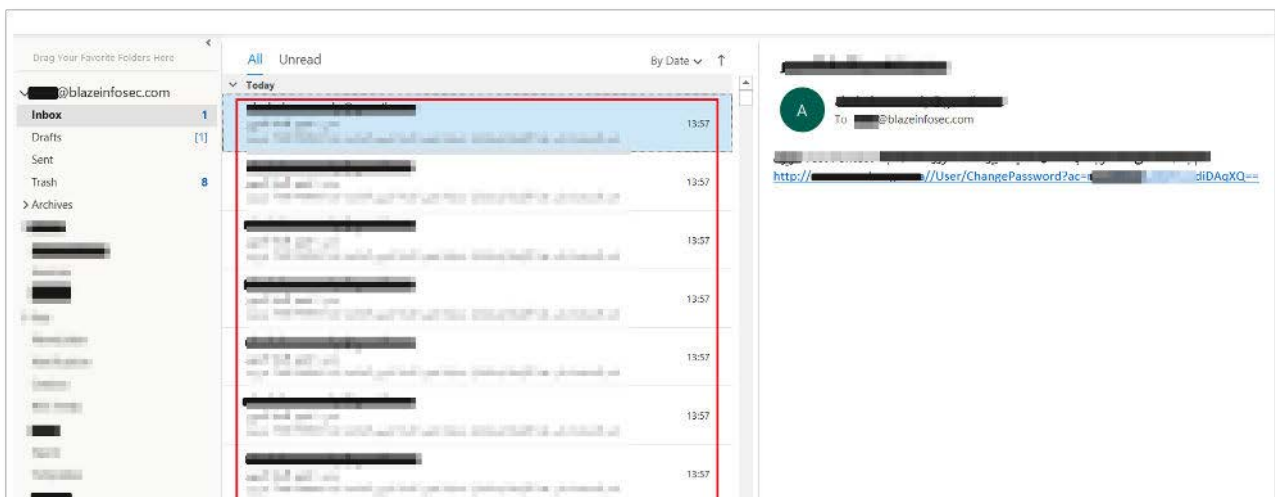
Drag Your Favorite Folders Here

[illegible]@blazeinfosec.com
Inbox 1
Drafts [1]
Sent
Trash 8
> Archives

All Unread
By Date
Today

13:57
13:57
13:57
13:57
13:57
13:57
13:57

A
To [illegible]@blazeinfosec.com

http://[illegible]//User/ChangePassword?ac=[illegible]diDAqXQ==